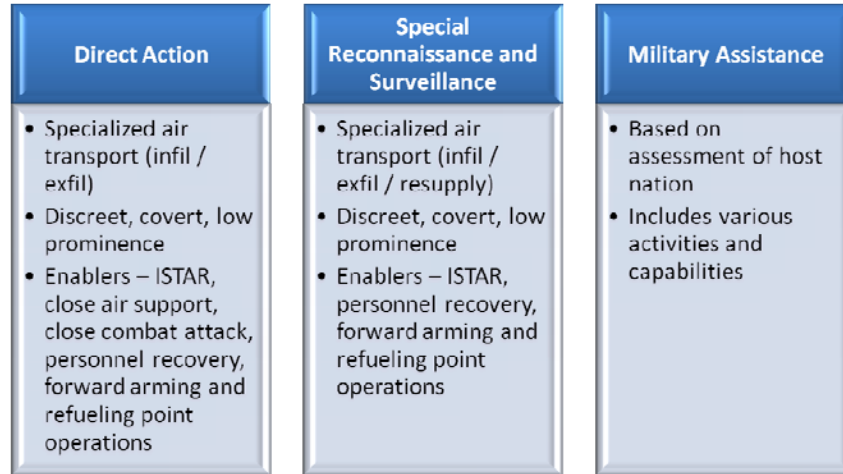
Direct Action

- Specialized air transport (infil / exfil)
- Discreet, covert, low prominence
- Enablers – ISTAR, close air support, close combat attack, personnel recovery, forward arming and refueling point operations

Special Reconnaissance and Surveillance

- Specialized air transport (infil / exfil / resupply)
- Discreet, covert, low prominence
- Enablers – ISTAR, personnel recovery, forward arming and refueling point operations

Military Assistance

- Based on assessment of host nation
- Includes various activities and capabilities